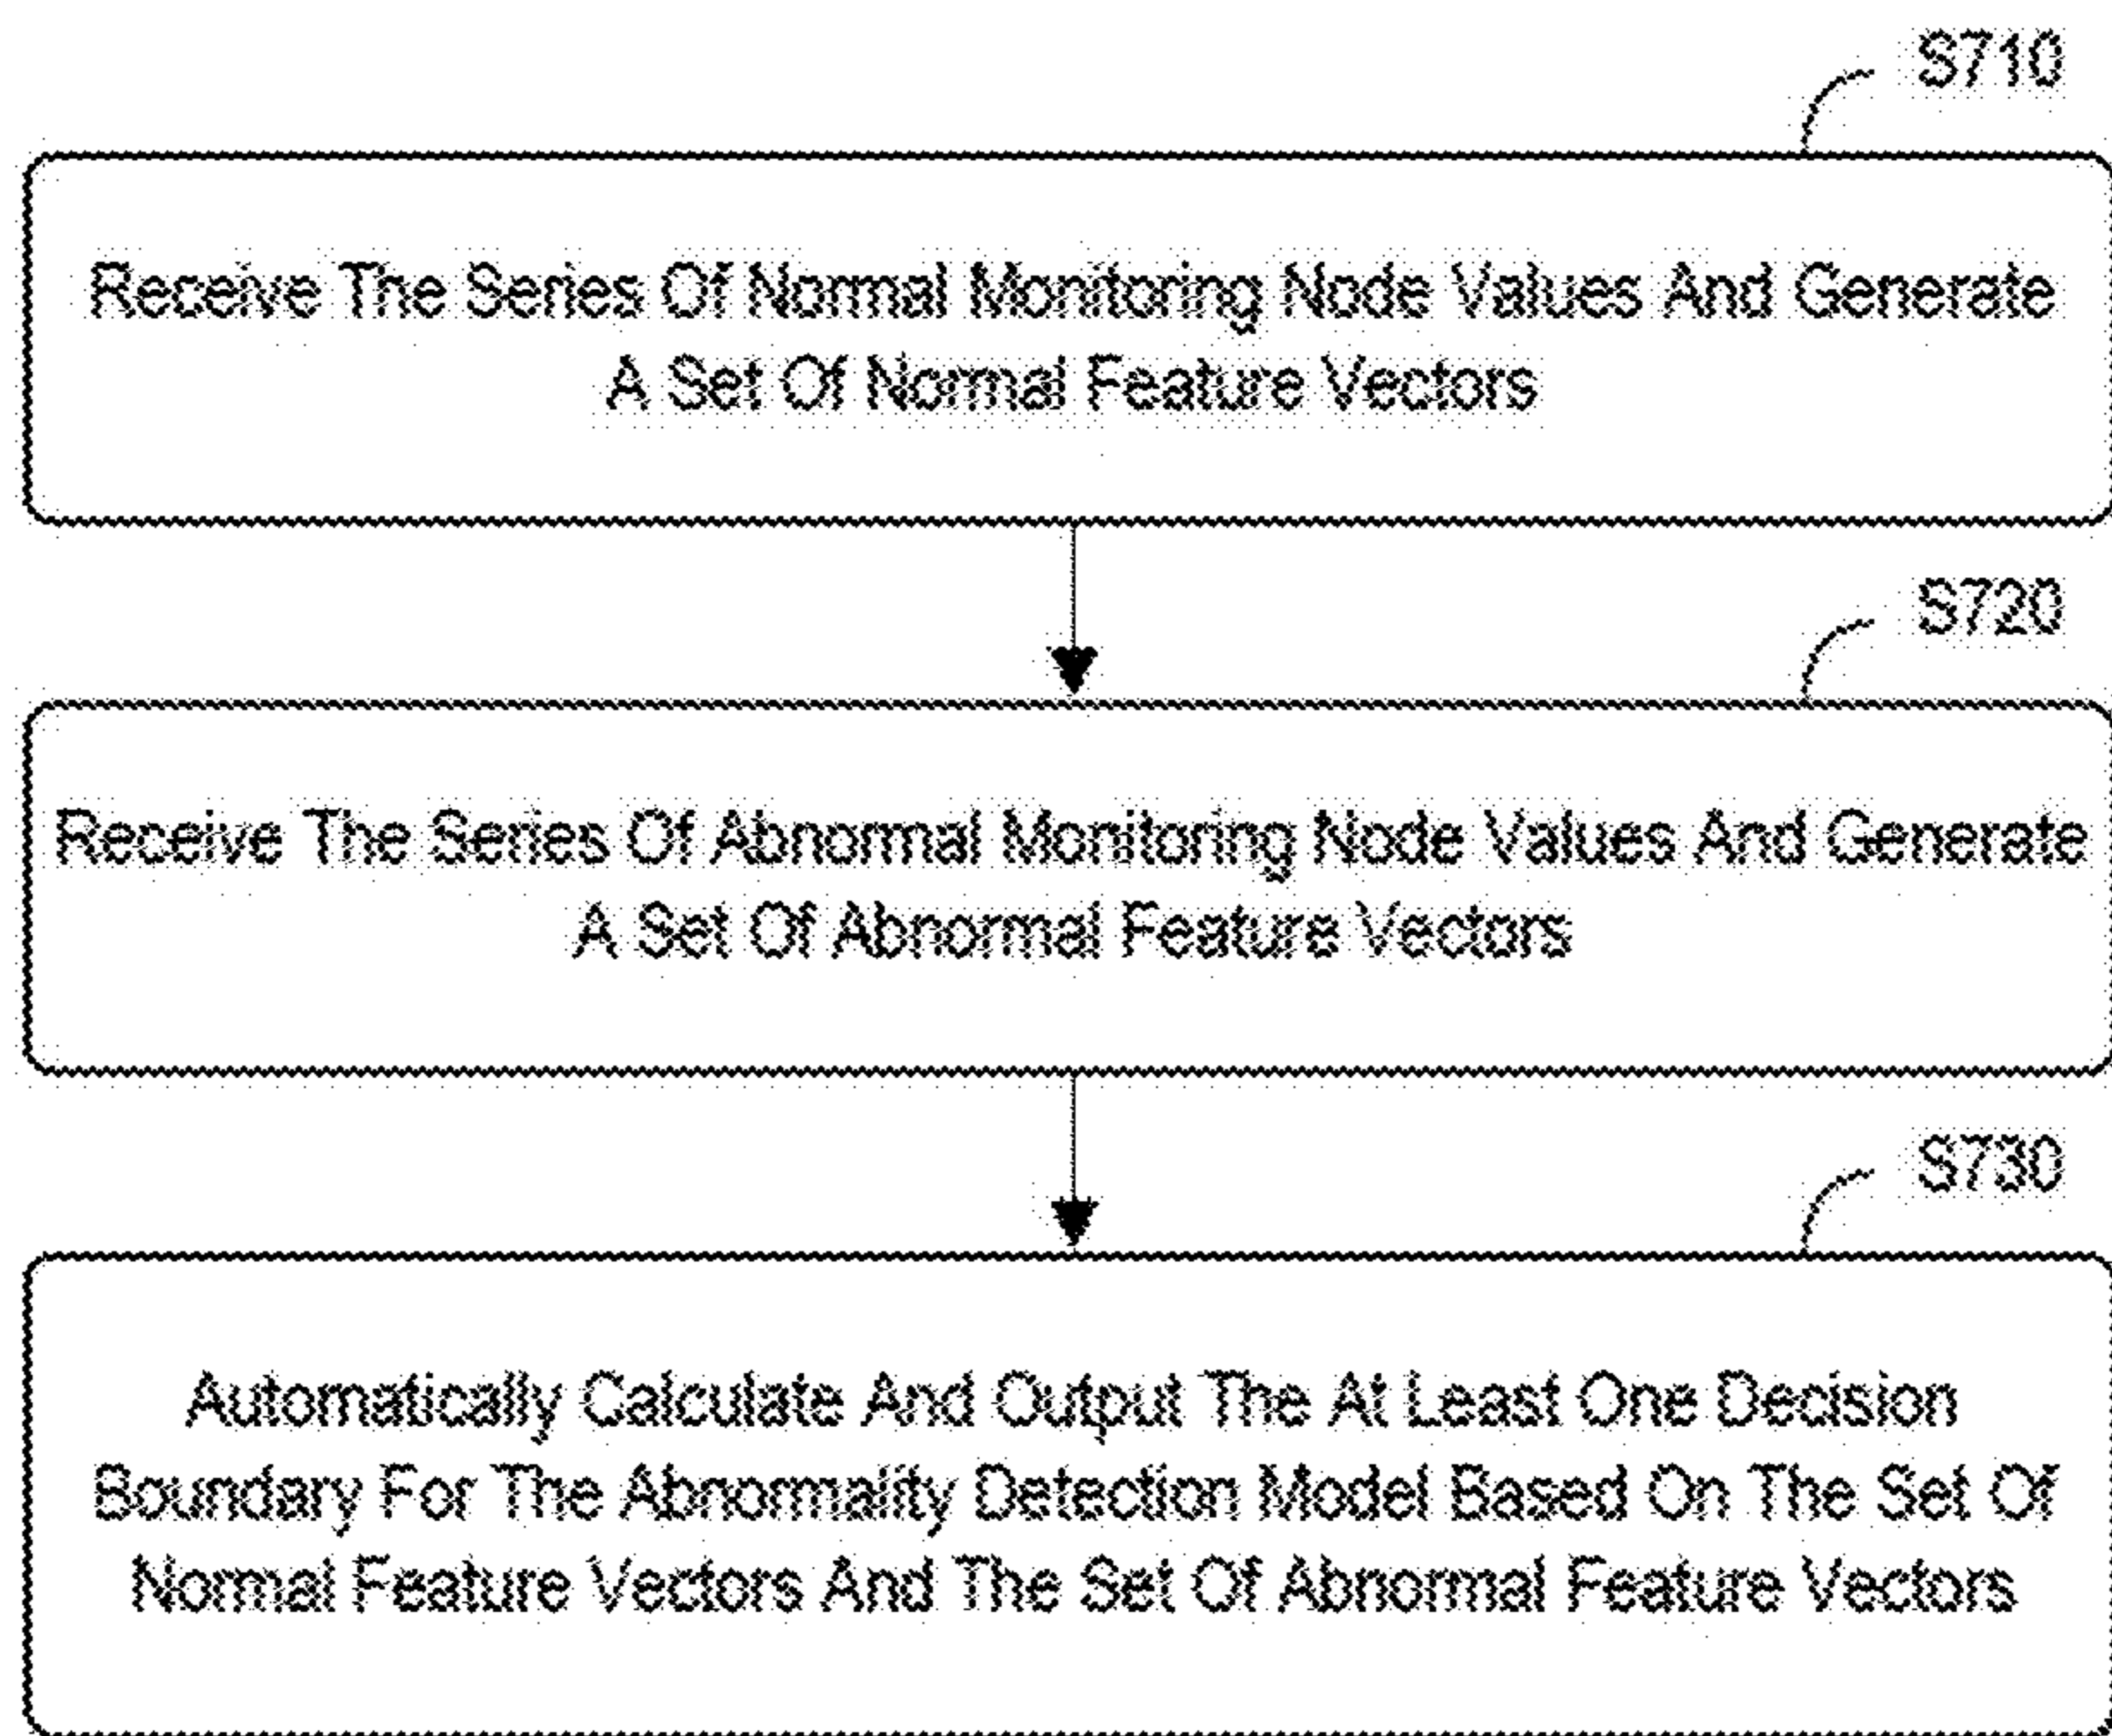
S710

Receive The Series Of Normal Monitoring Node Values And Generate A Set Of Normal Feature Vectors

S720

Receive The Series Of Abnormal Monitoring Node Values And Generate A Set Of Abnormal Feature Vectors

S730

Automatically Calculate And Output The At Least One Decision Boundary For The Abnormality Detection Model Based On The Set Of Normal Feature Vectors And The Set Of Abnormal Feature Vectors